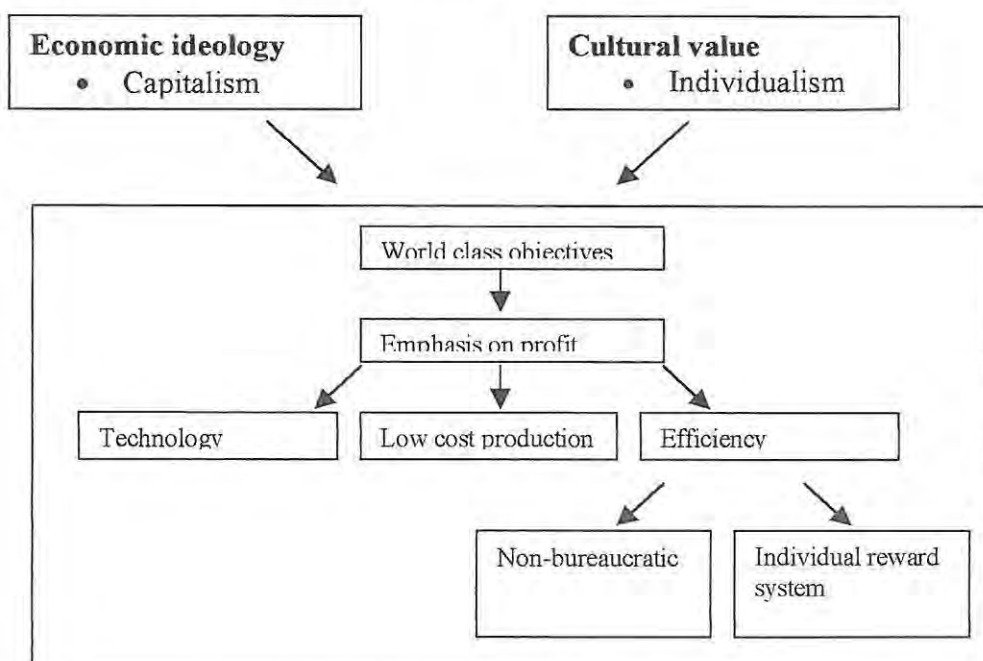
**Economic ideology**
• Capitalism

**Cultural value**
• Individualism

World class objectives

Emphasis on profit

Technology

Low cost production

Efficiency

Non-bureaucratic

Individual reward system